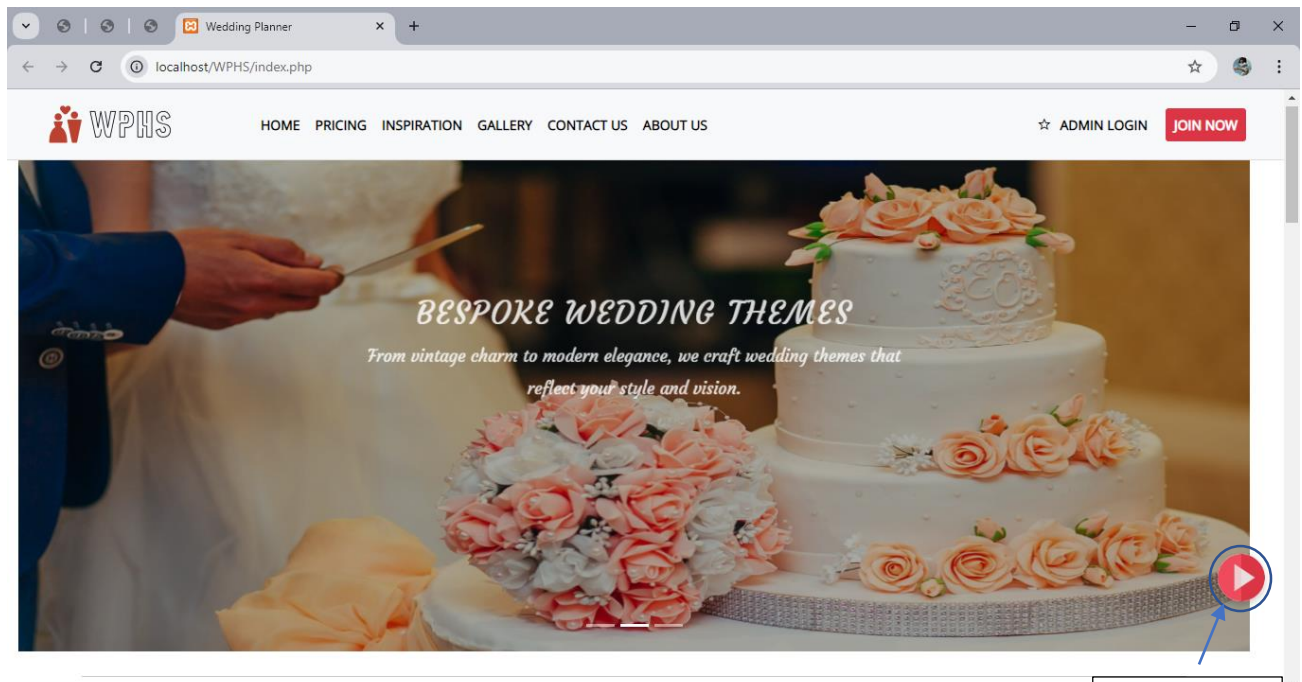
Wedding Planner
localhost/WPHS/index.php
WPHS
HOME PRICING INSPIRATION GALLERY CONTACT US ABOUT US
ADMIN LOGIN
JOIN NOW
BESPOKE WEDDING THEMES
From vintage charm to modern elegance, we craft wedding themes that reflect your style and vision.